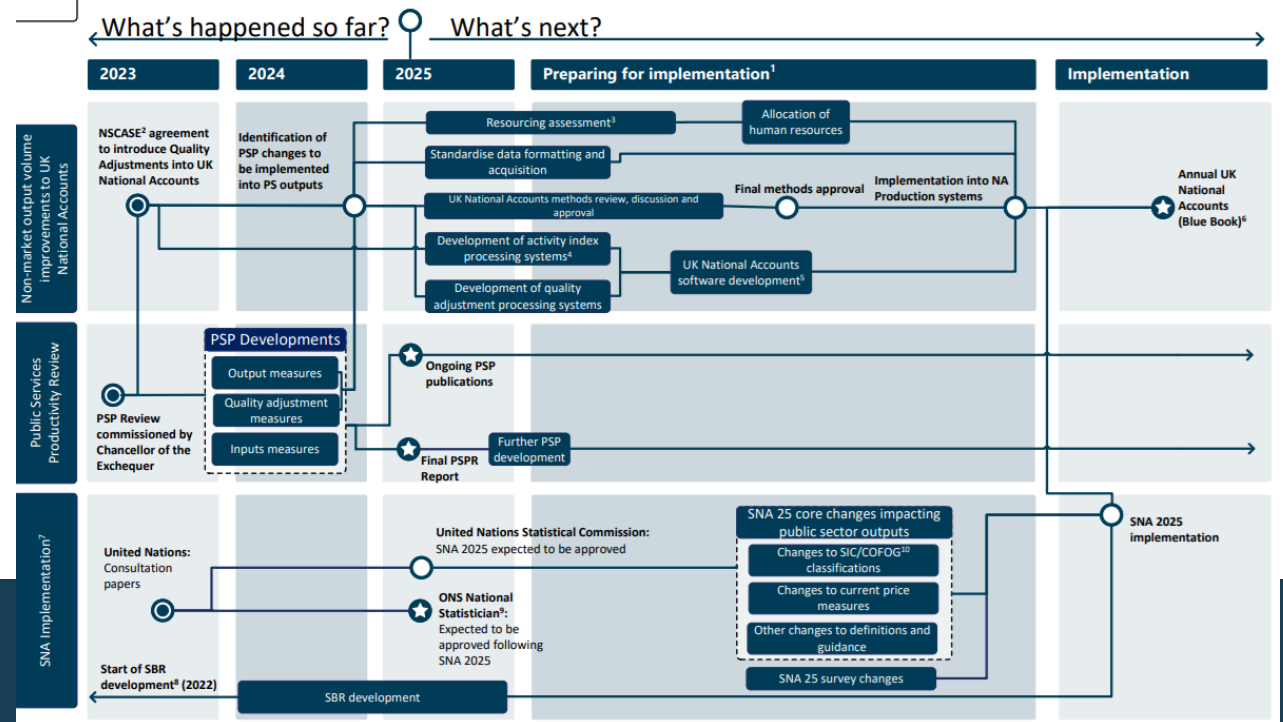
What's happened so far? What's next?

2023
2024
2025
Preparing for implementation¹
Implementation

Non-market output volume improvements to UK National Accounts

NSCASE² agreement to introduce Quality Adjustments into UK National Accounts

Identification of PSP changes to be implemented into PS outputs

Resourcing assessment³
Allocation of human resources
Standardise data formatting and acquisition
UK National Accounts methods review, discussion and approval
Final methods approval
Implementation into NA Production systems
Annual UK National Accounts (Blue Book)⁶
Development of activity index processing systems⁴
UK National Accounts software development⁵
Development of quality adjustment processing systems

Public Services Productivity Review

PSP Developments
Output measures
Quality adjustment measures
Inputs measures
PSP Review commissioned by Chancellor of the Exchequer
Ongoing PSP publications
Final PSPR Report
Further PSP development

SNA Implementation⁷

United Nations: Consultation papers
United Nations Statistical Commission: SNA 2025 expected to be approved
ONS National Statistician⁹: Expected to be approved following SNA 2025
SNA 25 core changes impacting public sector outputs
Changes to SIC/COFOG¹⁰ classifications
Changes to current price measures
Other changes to definitions and guidance
SNA 25 survey changes
SNA 2025 implementation
Start of SBR development⁸ (2022)
SBR development